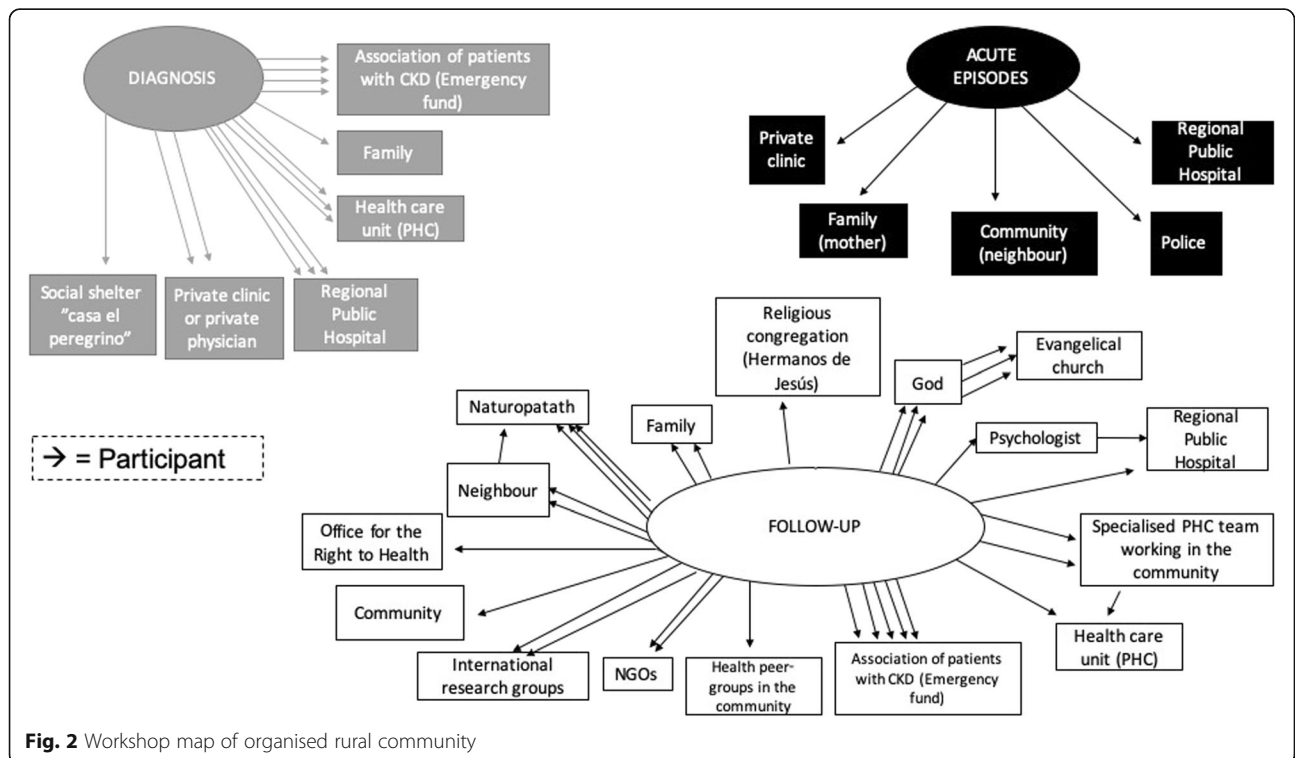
DIAGNOSIS

Association of patients with CKD (Emergency fund)

Family

Health care unit (PHC)

Social shelter "casa el peregrino"

Private clinic or private physician

Regional Public Hospital

ACUTE EPISODES

Private clinic

Family (mother)

Community (neighbour)

Police

Regional Public Hospital

$\rightarrow$ = Participant

Religious congregation (Hermanos de Jesús)

God

Evangelical church

Naturopatath

Family

Psychologist

Regional Public Hospital

Neighbour

FOLLOW-UP

Office for the Right to Health

Specialised PHC team working in the community

Community

Health care unit (PHC)

International research groups

NGOs

Health peer-groups in the community

Association of patients with CKD (Emergency fund)

Fig. 2 Workshop map of organised rural community